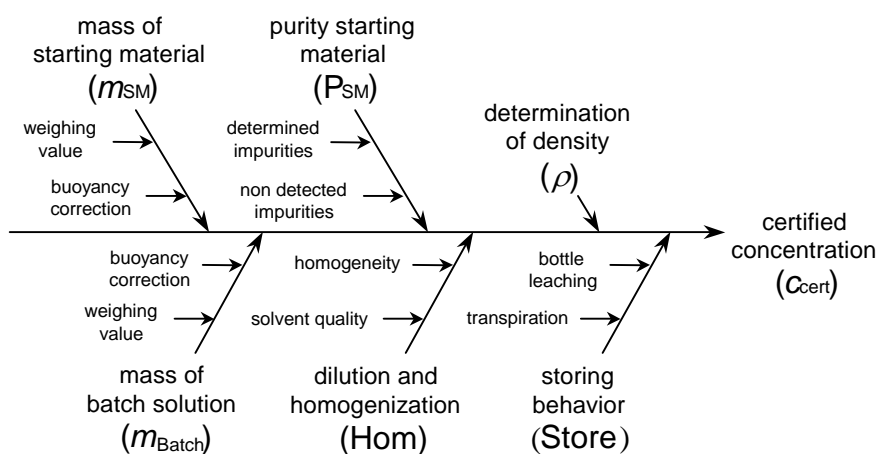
mass of starting material ($m_{SM}$)

weighing value

buoyancy correction

purity starting material ($P_{SM}$)

determined impurities

non detected impurities

determination of density ($\rho$)

certified concentration ($c_{cert}$)

buoyancy correction

weighing value

mass of batch solution ($m_{Batch}$)

homogeneity

solvent quality

dilution and homogenization (Hom)

bottle leaching

transpiration

storing behavior (Store)